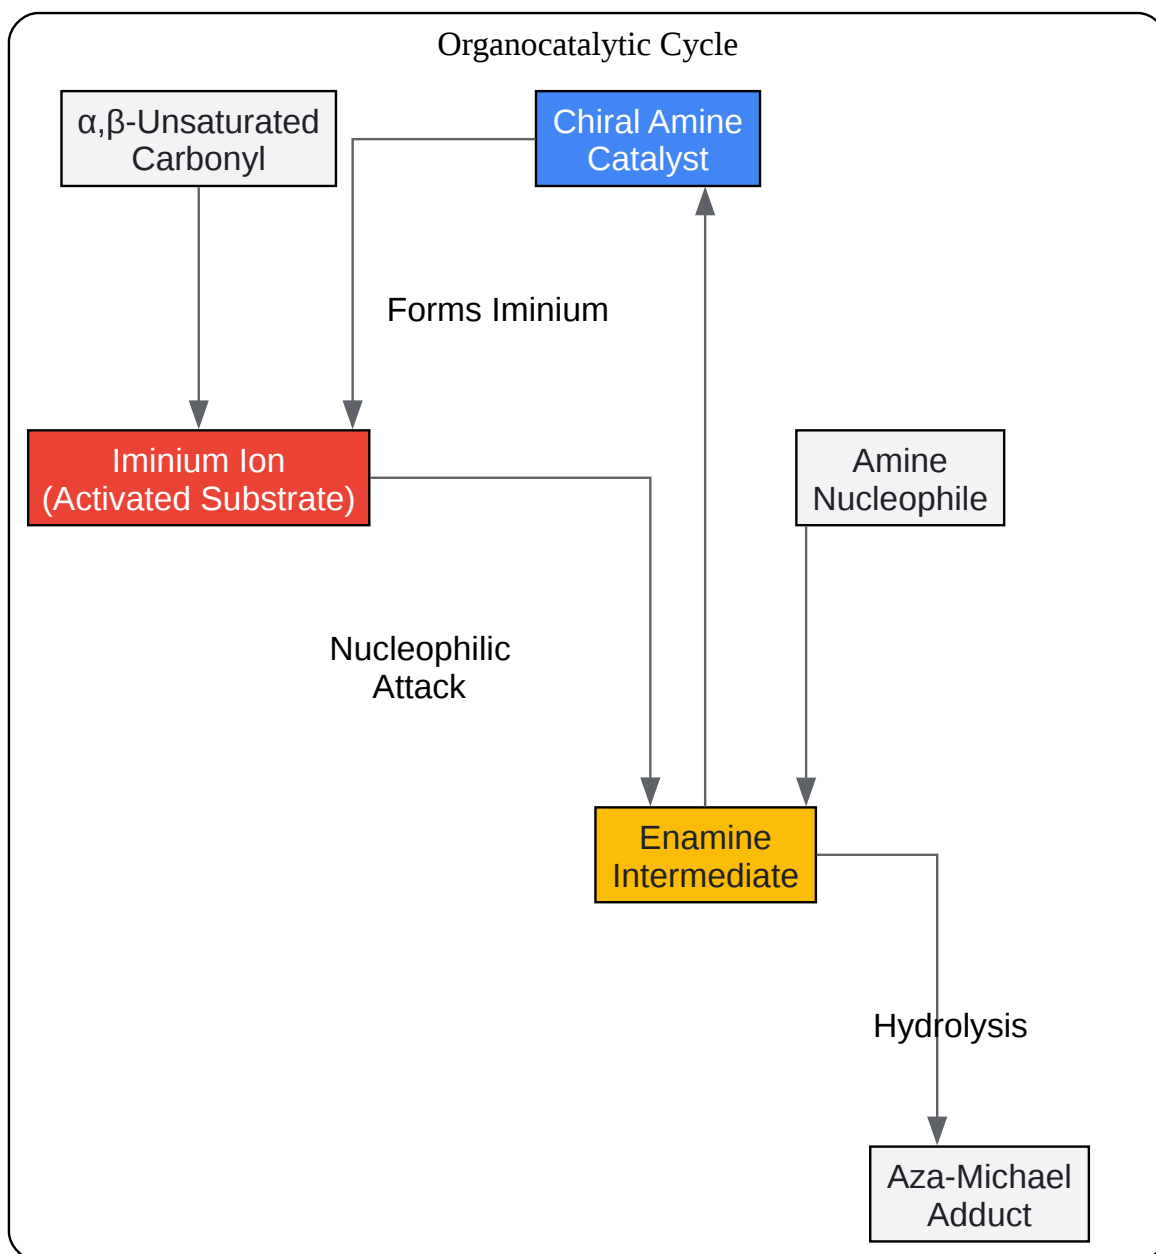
Organocatalytic Cycle

α,β-Unsaturated Carbonyl

Chiral Amine Catalyst

Forms Iminium

Iminium Ion (Activated Substrate)

Amine Nucleophile

Nucleophilic Attack

Enamine Intermediate

Hydrolysis

Aza-Michael Adduct